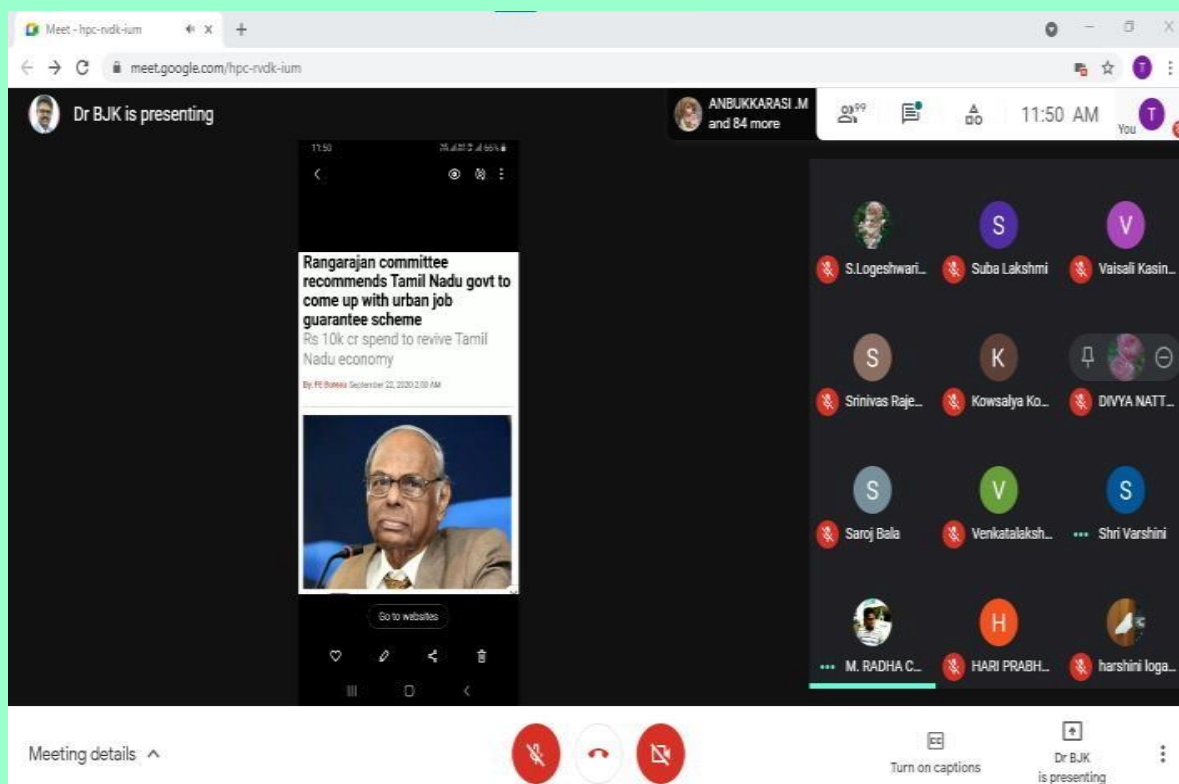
Meet - hpc-rvdk-ium

meet.google.com/hpc-rvdk-ium

Dr BJK is presenting

ANBUKKARASI .M and 84 more

99

11:50 AM

You

11:50

Rangarajan committee recommends Tamil Nadu govt to come up with urban job guarantee scheme

Rs 10k cr spend to revive Tamil Nadu economy

By: FE Bureau September 22, 2020 2:00 AM

Go to websites

S.Logeshwari...

S
Suba Lakshmi

V
Vaisali Kasin...

S
Srinivas Raje...

K
Kowsalya Ko...

DIVYA NATT...

S
Saroj Bala

V
Venkatalaksh...

S
Shri Varshini

M. RADHA C...

H
HARI PRABH...

harshini loga...

Meeting details

Turn on captions

Dr BJK is presenting